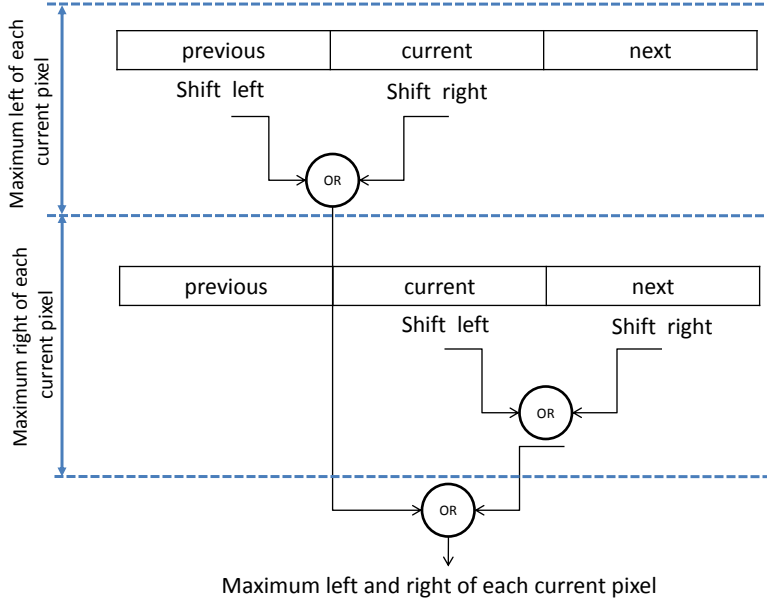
Maximum left of each current pixel

| previous | current | next |
|---|---|---|

Shift left

Shift right

OR

Maximum right of each current pixel

| previous | current | next |
|---|---|---|

Shift left

Shift right

OR

OR

Maximum left and right of each current pixel